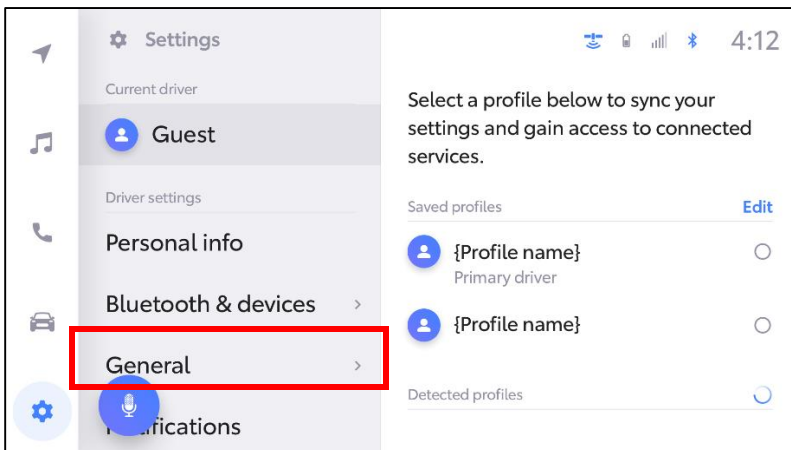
Settings

Current driver

Guest

Driver settings

Personal info

Bluetooth & devices

General

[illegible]ifications

4:12

Select a profile below to sync your settings and gain access to connected services.

Saved profiles

Edit

{Profile name}

Primary driver

{Profile name}

Detected profiles